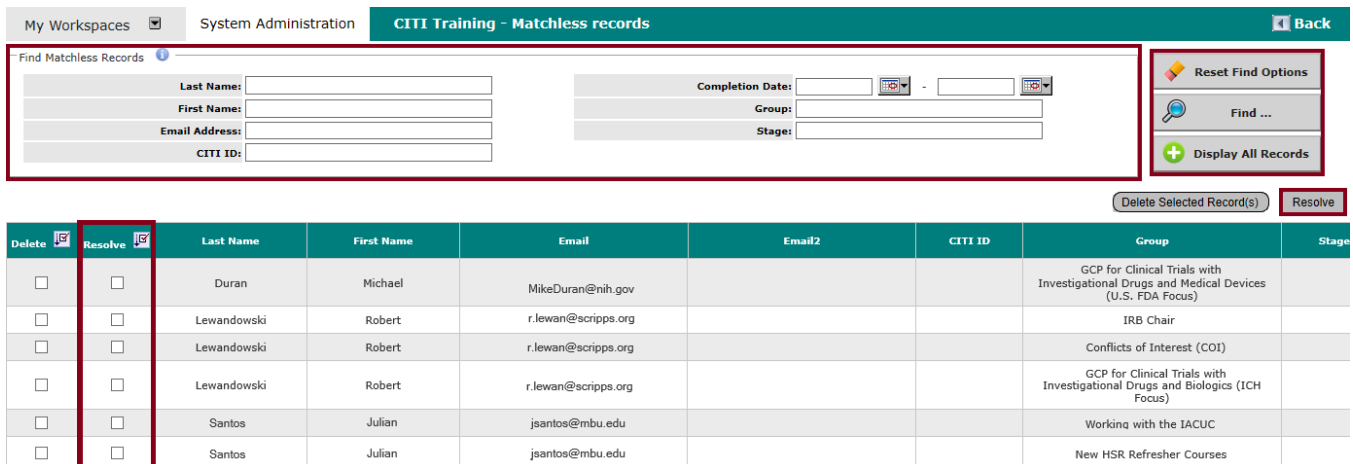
My Workspaces System Administration CITI Training - Matchless records Back

Find Matchless Records

Last Name:
First Name:
Email Address:
CITI ID:

Completion Date: -
Group:
Stage:

Reset Find Options
Find ...
Display All Records

Delete Selected Record(s) Resolve

| Delete | Resolve | Last Name | First Name | Email | Email2 | CITI ID | Group | Stage |
|---|---|---|---|---|---|---|---|---|
| | | Duran | Michael | MikeDuran@nih.gov | | | GCP for Clinical Trials with Investigational Drugs and Medical Devices (U.S. FDA Focus) | |
| | | Lewandowski | Robert | r.lewan@scripps.org | | | IRB Chair | |
| | | Lewandowski | Robert | r.lewan@scripps.org | | | Conflicts of Interest (COI) | |
| | | Lewandowski | Robert | r.lewan@scripps.org | | | GCP for Clinical Trials with Investigational Drugs and Biologics (ICH Focus) | |
| | | Santos | Julian | jsantos@mbu.edu | | | Working with the IACUC | |
| | | Santos | Julian | jsantos@mbu.edu | | | New HSR Refresher Courses | |